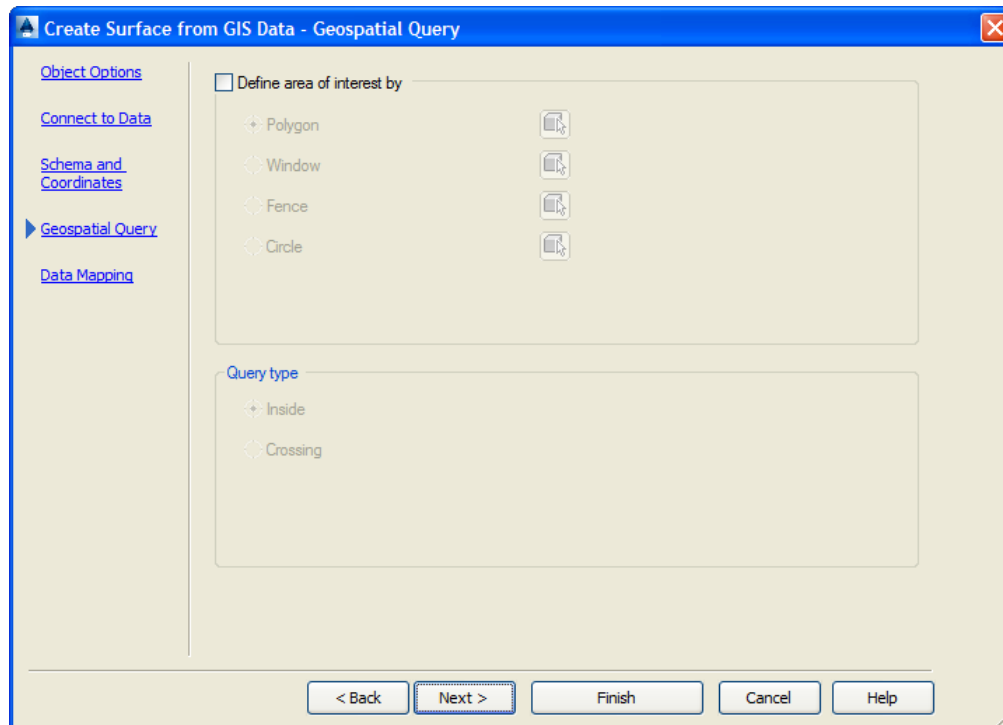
Create Surface from GIS Data - Geospatial Query

Object Options

Connect to Data

Schema and Coordinates

Geospatial Query

Data Mapping

Define area of interest by

Polygon

Window

Fence

Circle

Query type

Inside

Crossing

< Back

Next >

Finish

Cancel

Help